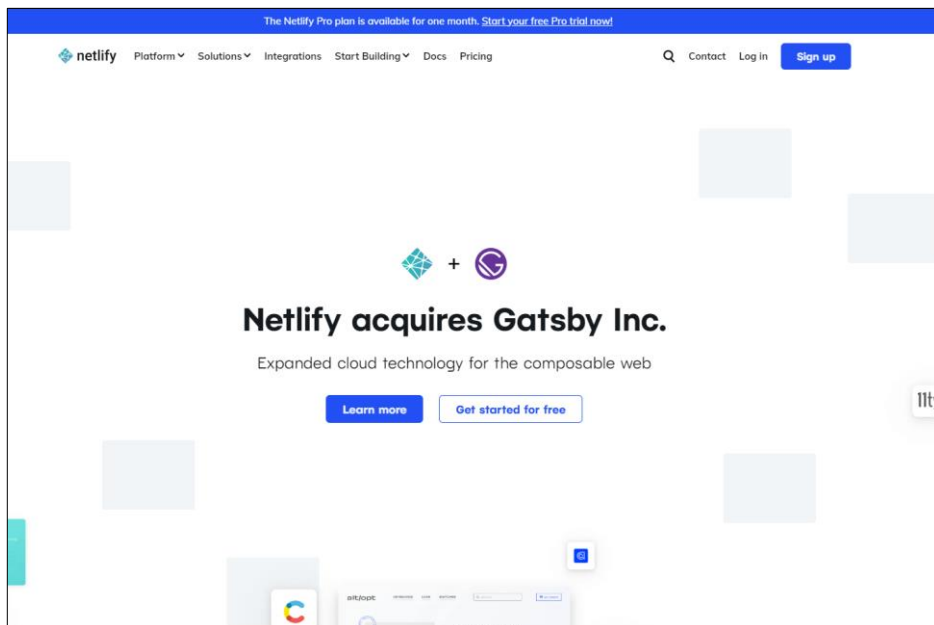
The Netlify Pro plan is available for one month. Start your free Pro trial now!

netlify Platform Solutions Integrations Start Building Docs Pricing Contact Log in Sign up

+

Netlify acquires Gatsby Inc.

Expanded cloud technology for the composable web

Learn more Get started for free

11t

alt/opt